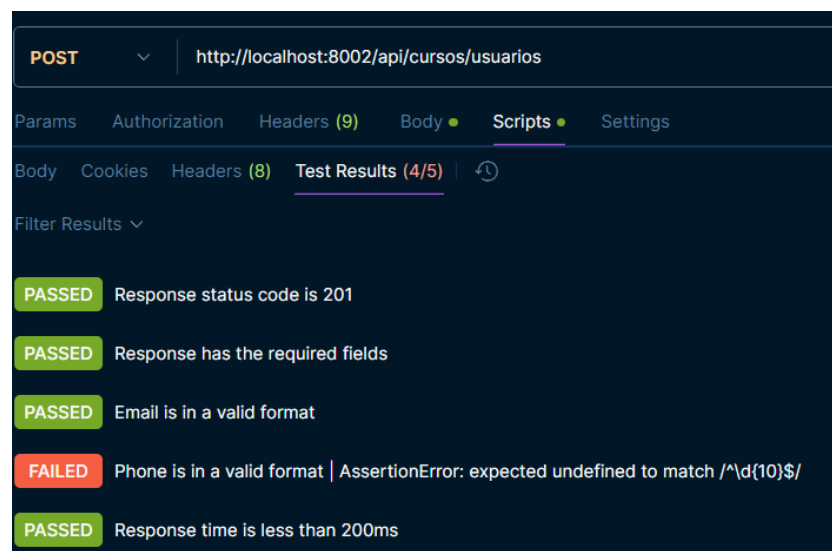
POST http://localhost:8002/api/cursos/usuarios

Params Authorization Headers (9) Body Scripts Settings

Body Cookies Headers (8) Test Results (4/5)

Filter Results

PASSED Response status code is 201

PASSED Response has the required fields

PASSED Email is in a valid format

FAILED Phone is in a valid format | AssertionError: expected undefined to match /^\d{10}$/

PASSED Response time is less than 200ms